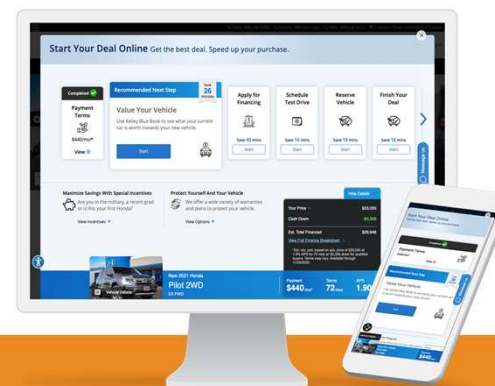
Start Your Deal Online Get the best deal. Speed up your purchase.

Completed

Payment Terms

$445/mo*

View

Recommended Next Step

Save 26 minutes

Value Your Vehicle

Use Kelley Blue Book to see what your current car is worth towards your new vehicle.

Start

Apply for Financing

Save 45 mins

Start

Schedule Test Drive

Save 15 mins

Start

Reserve Vehicle

Save 15 mins

Start

Finish Your Deal

Save 15 mins

Start

Messages

Maximize Savings With Special Incentives

Are you in the military, a recent grad or is this your first Honda?

View Incentives

Protect Yourself And Your Vehicle

We offer a wide variety of warranties and plans to protect your vehicle.

View Options

Hide Details

Your Price $33,335

Cash Down -$5,000

Est. Total Financed $28,946

View Full Finance Breakdown

New 2021 Honda

Pilot 2WD

EX FWD

Vehicle Details

Payment

$440/mo*

Terms

72 mos

APR

1.90

Start Your Deal Online

Payment Terms

Recommended Next Step

Value Your Vehicle

Start